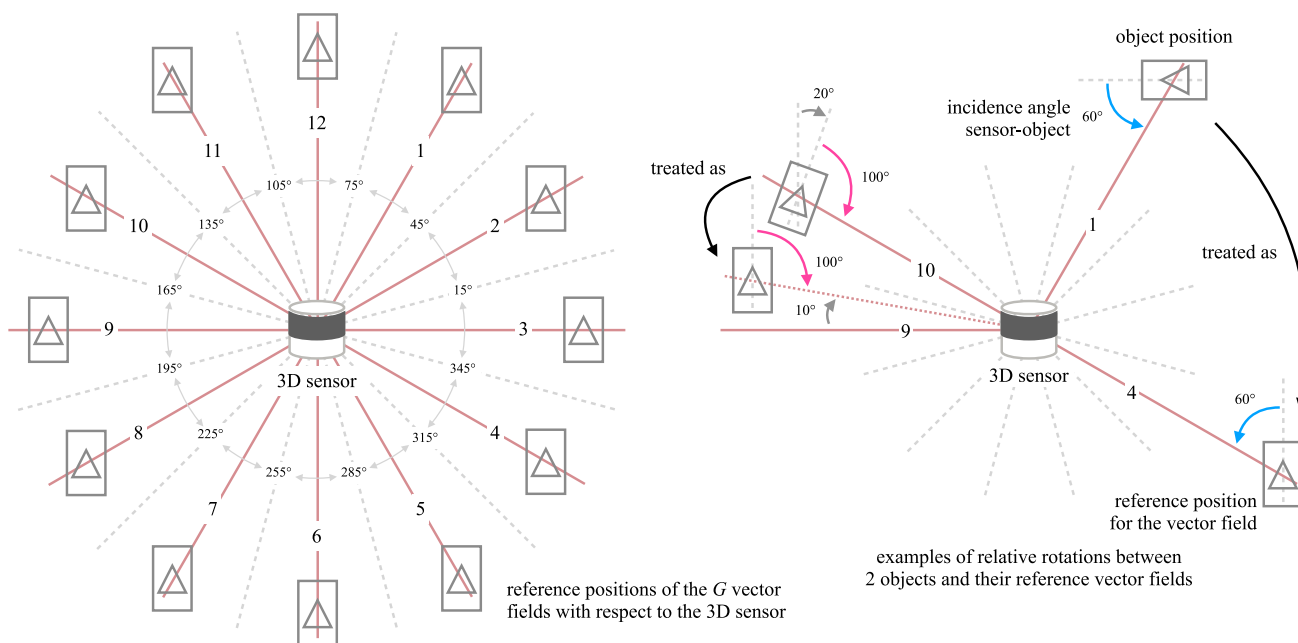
12
11
1
10
2
9
3
8
4
7
5
6
105°
75°
135°
45°
165°
15°
195°
345°
225°
315°
255°
285°
3D sensor

reference positions of the $G$ vector fields with respect to the 3D sensor

20°
treated as
100°
100°
10°
10
9
object position
incidence angle sensor-object
60°
1
treated as
3D sensor
4
60°
reference position for the vector field

examples of relative rotations between 2 objects and their reference vector fields